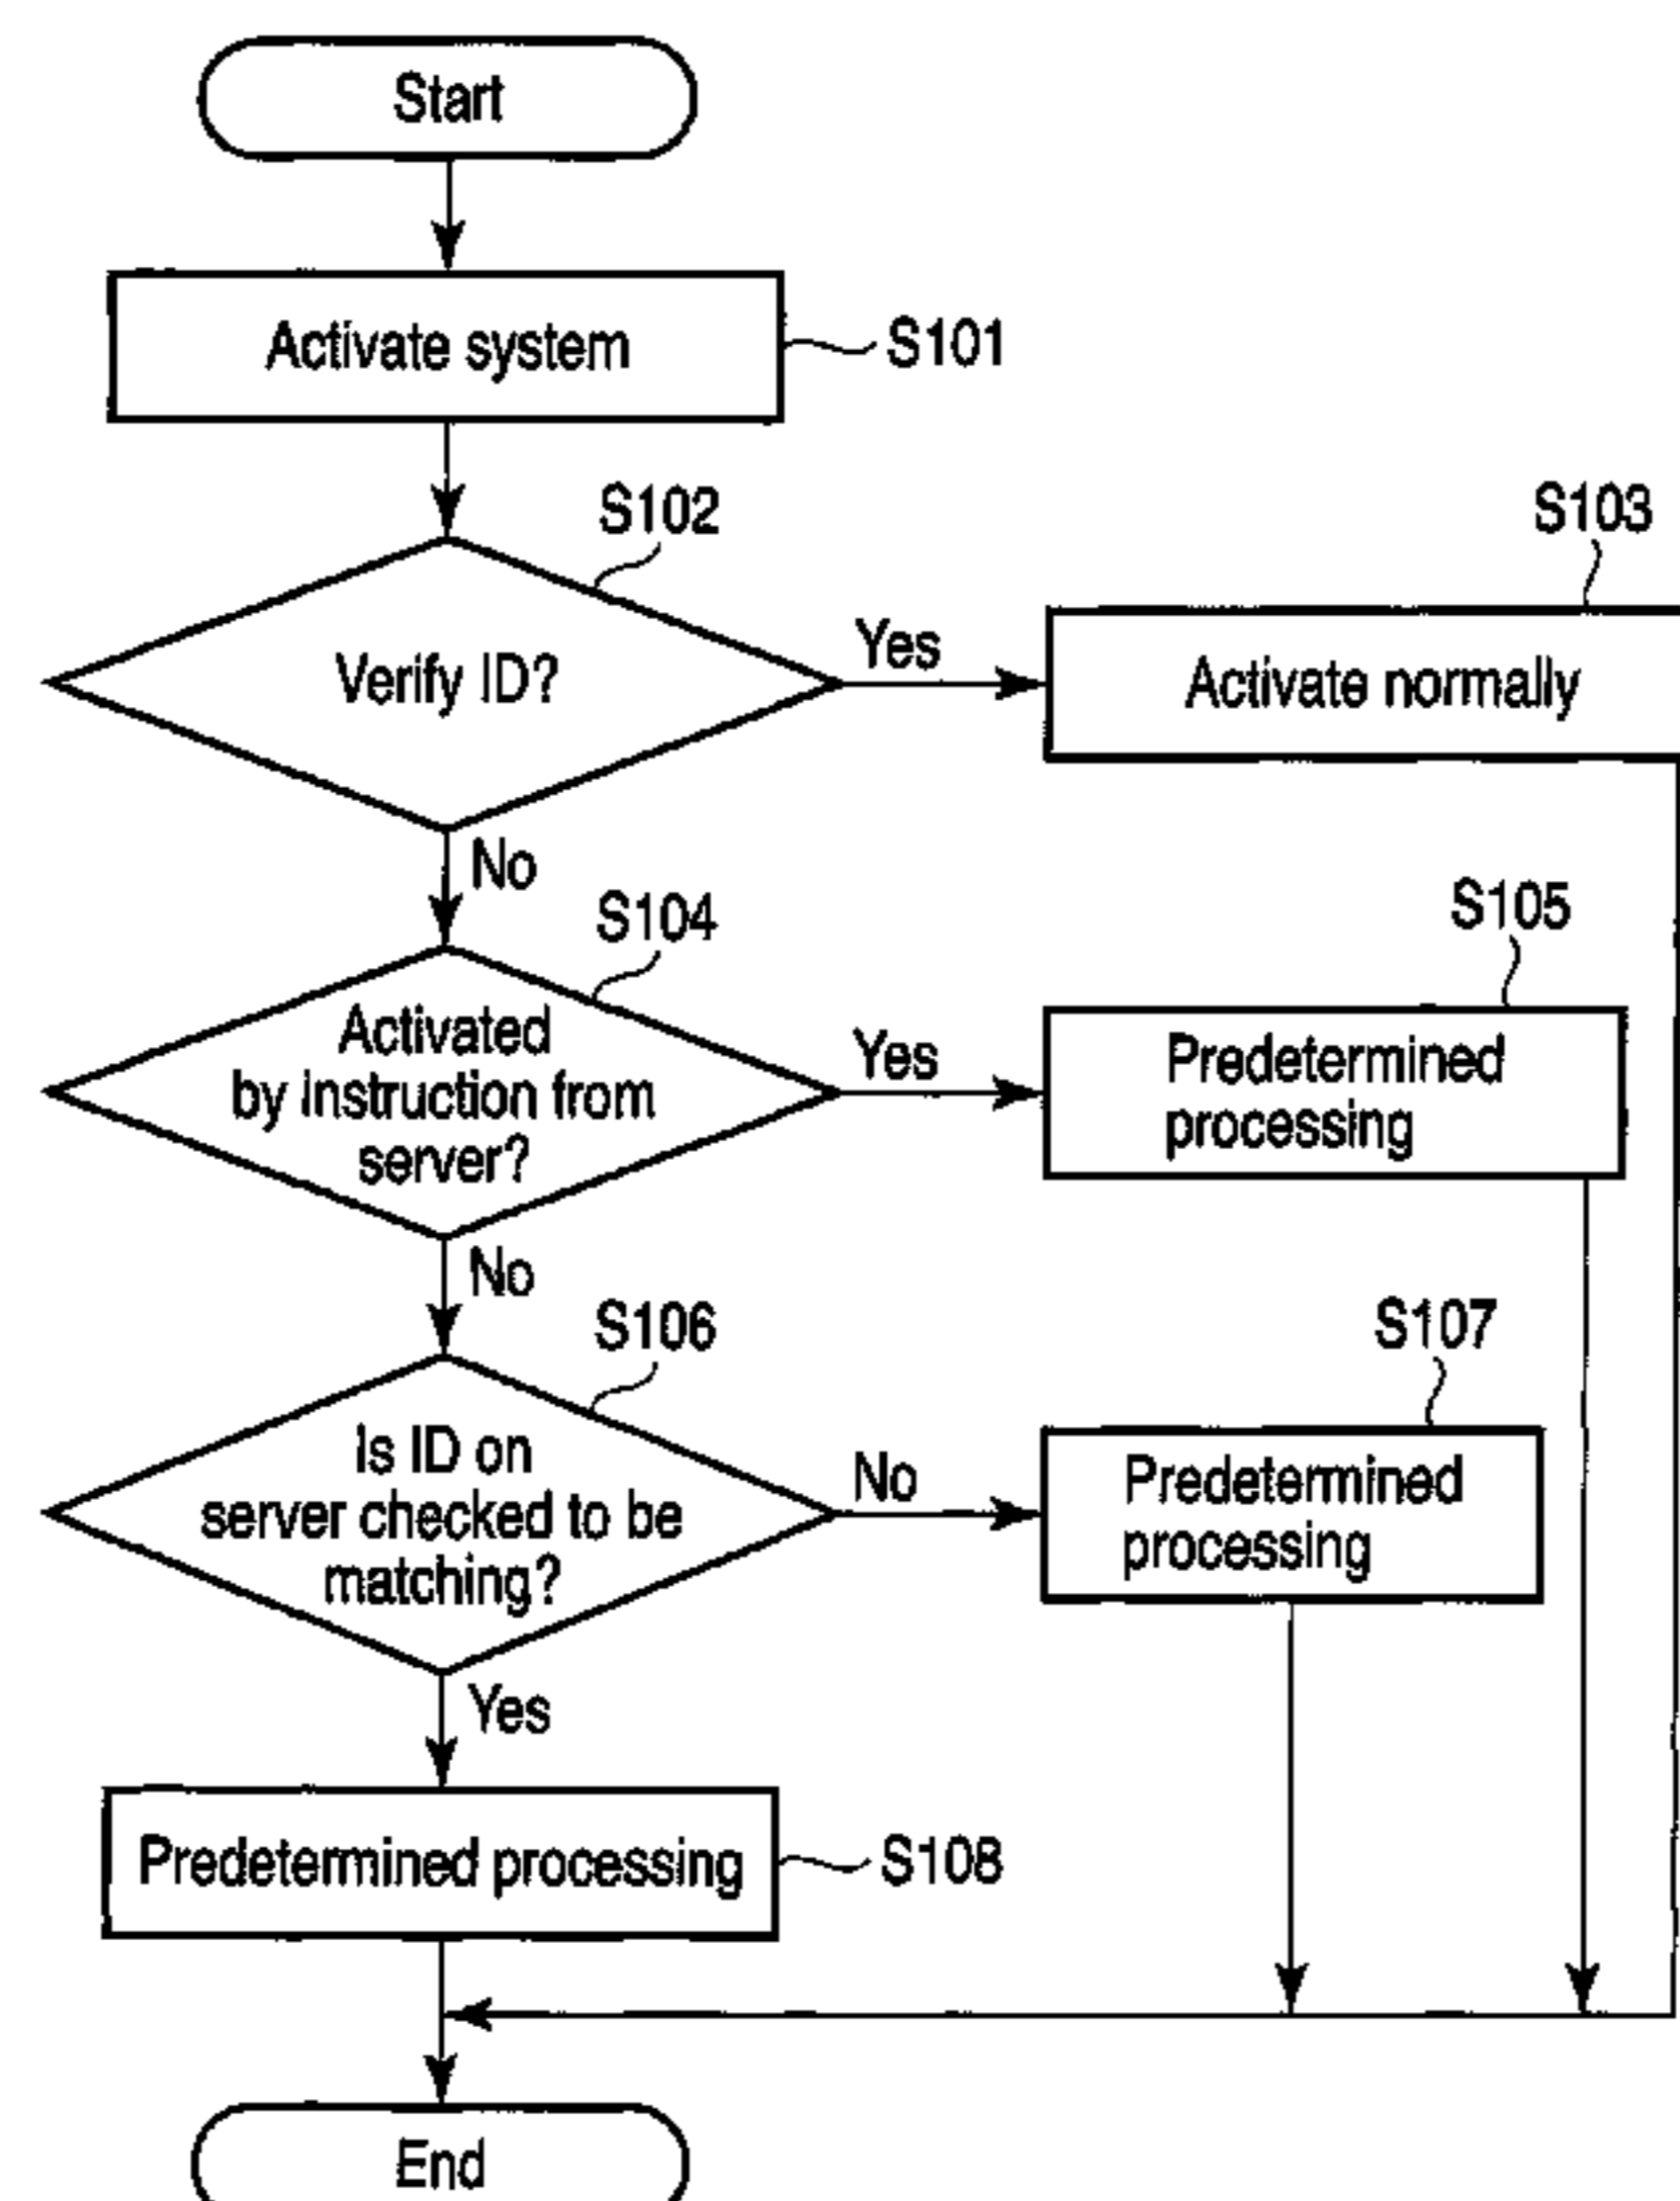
Start

Activate system
S101

S102
Verify ID?
Yes
S103
Activate normally

No
S104
Activated by instruction from server?
Yes
S105
Predetermined processing

No
S106
Is ID on server checked to be matching?
No
S107
Predetermined processing

Yes
Predetermined processing
S108

End